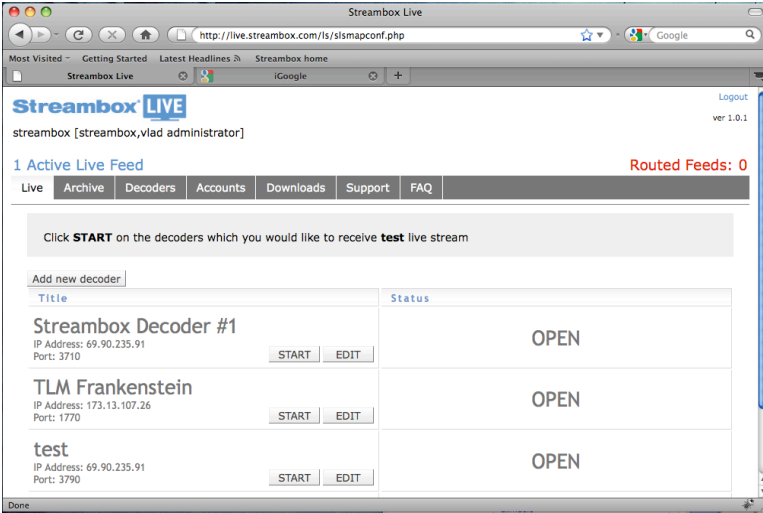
Streambox Live

http://live.streambox.com/ls/slsmapconf.php

Google

Most Visited Getting Started Latest Headlines Streambox home

Streambox Live

iGoogle

Streambox LIVE

Logout

ver 1.0.1

streambox [streambox,vlad administrator]

1 Active Live Feed

Routed Feeds: 0

Live | Archive | Decoders | Accounts | Downloads | Support | FAQ

Click **START** on the decoders which you would like to receive **test** live stream

Add new decoder

| Title | Status |
|---|---|
| Streambox Decoder #1<br>IP Address: 69.90.235.91<br>Port: 3710<br>START EDIT | OPEN |
| TLM Frankenstein<br>IP Address: 173.13.107.26<br>Port: 1770<br>START EDIT | OPEN |
| test<br>IP Address: 69.90.235.91<br>Port: 3790<br>START EDIT | OPEN |

Done